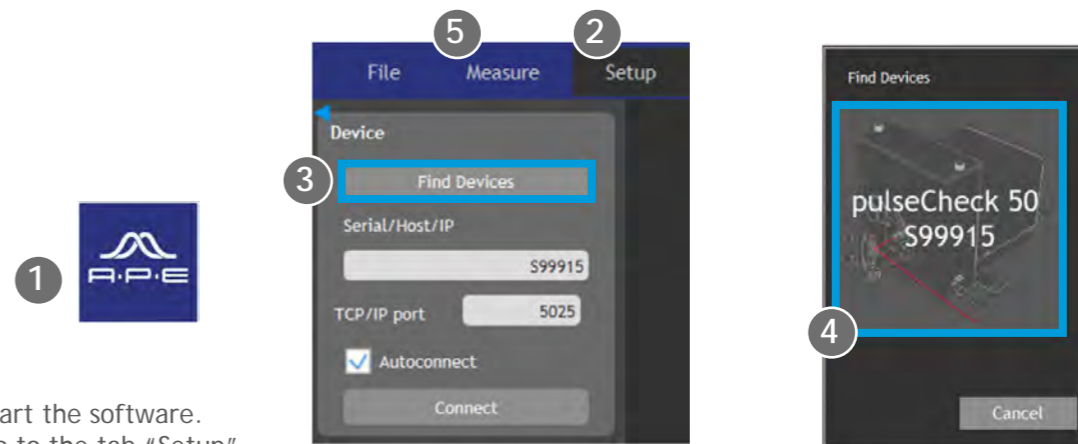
1

A·P·E

5 2

File Measure Setup

Device

3

Find Devices

Serial/Host/IP

S99915

TCP/IP port 5025

Autoconnect

Connect

Find Devices

pulseCheck 50
S99915

4

Cancel

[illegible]art the software.
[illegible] to the tab "Setup"